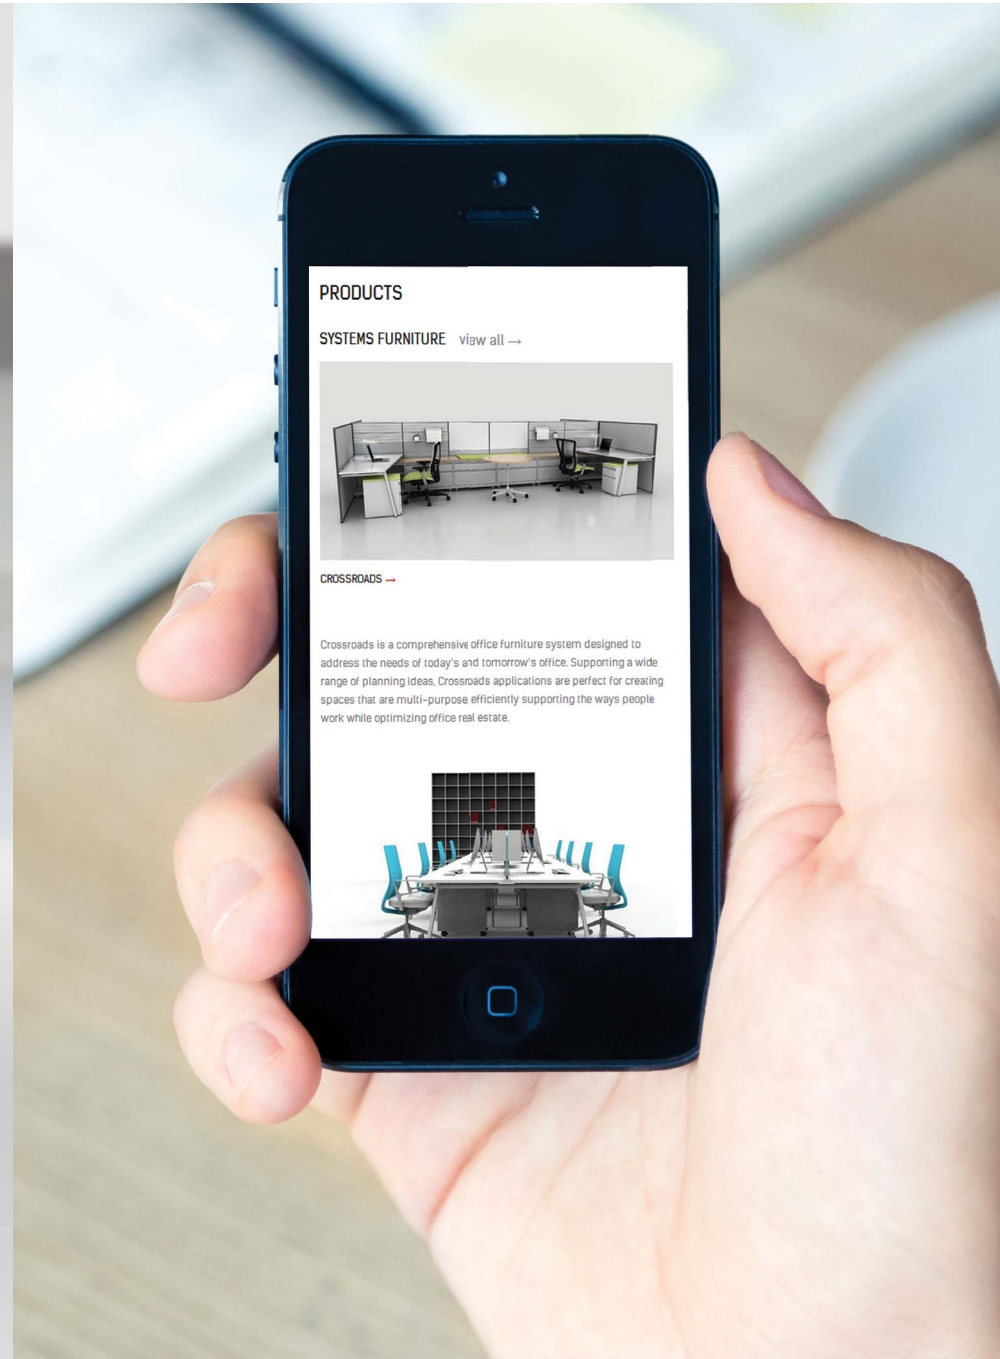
PRODUCTS

SYSTEMS FURNITURE view all →

CROSSROADS →

Crossroads is a comprehensive office furniture system designed to address the needs of today's and tomorrow's office. Supporting a wide range of planning ideas, Crossroads applications are perfect for creating spaces that are multi-purpose efficiently supporting the ways people work while optimizing office real estate.